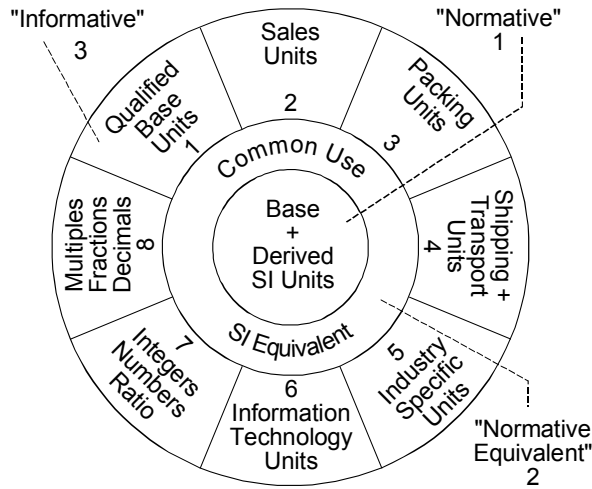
"Informative"
3

Sales Units
2

"Normative"
1

Qualified Base Units
1

Packing Units
3

Common Use

Base + Derived SI Units

Multiples Fractions Decimals
8

Shipping + Transport Units
4

SI Equivalent

7
Integers Numbers Ratio

6
Information Technology Units

5
Industry Specific Units

"Normative Equivalent"
2